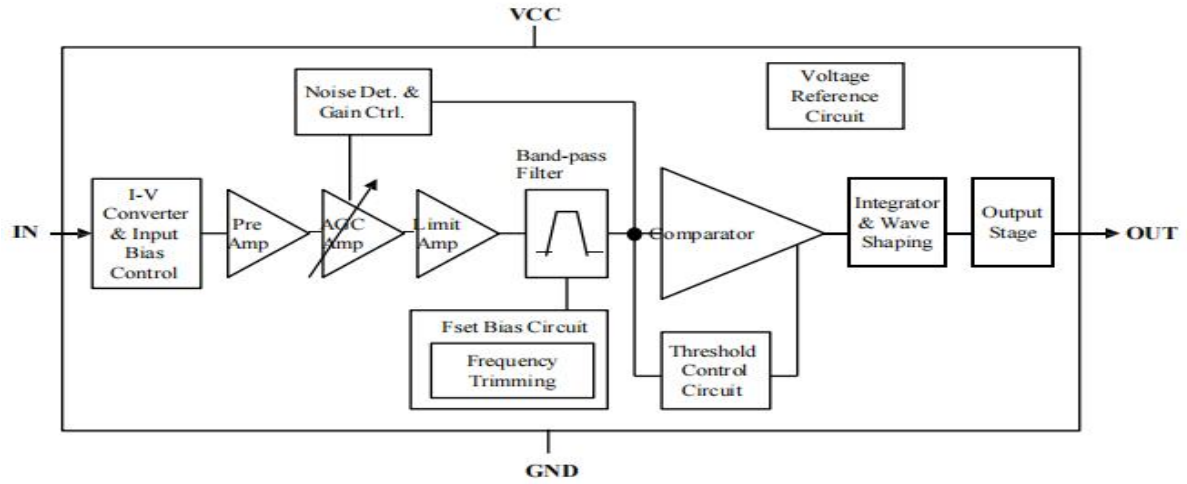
VCC

Noise Det. & Gain Ctrl.

Voltage Reference Circuit

IN

I-V Converter & Input Bias Control

Pre Amp

AGC Amp

Limit Amp

Band-pass Filter

Comparator

Integrator & Wave Shaping

Output Stage

OUT

Fset Bias Circuit

Frequency Trimming

Threshold Control Circuit

GND